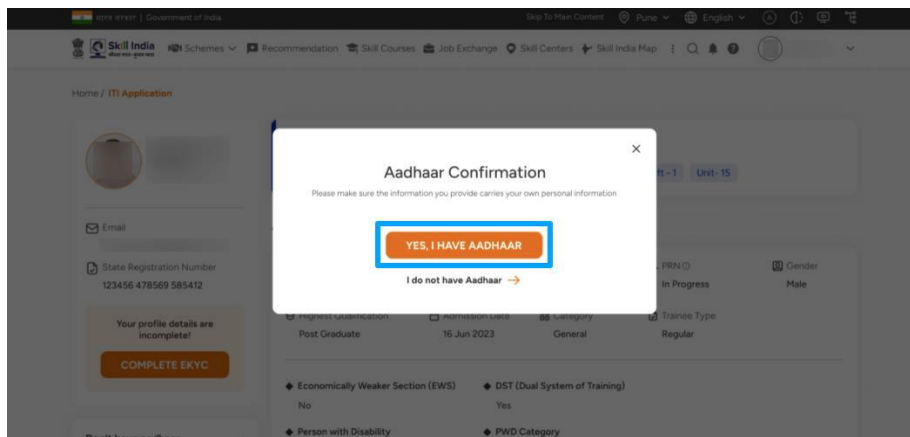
भारत सरकार | Government of India

Skip To Main Content Pune English

Skill India कौशल भारत - कुशल भारत Schemes Recommendation Skill Courses Job Exchange Skill Centers Skill India Map

Home / ITI Application

Email

State Registration Number
123456 478569 585412

Your profile details are incomplete!

COMPLETE EKYC

×

Aadhaar Confirmation

Please make sure the information you provide carries your own personal information

YES, I HAVE AADHAAR

I do not have Aadhaar →

ft - 1 Unit - 15

PRN
In Progress

Gender
Male

Highest Qualification
Post Graduate

Admission Date
16 Jun 2023

Category
General

Trainee Type
Regular

Economically Weaker Section (EWS)
No

DST (Dual System of Training)
Yes

Person with Disability

PWD Category